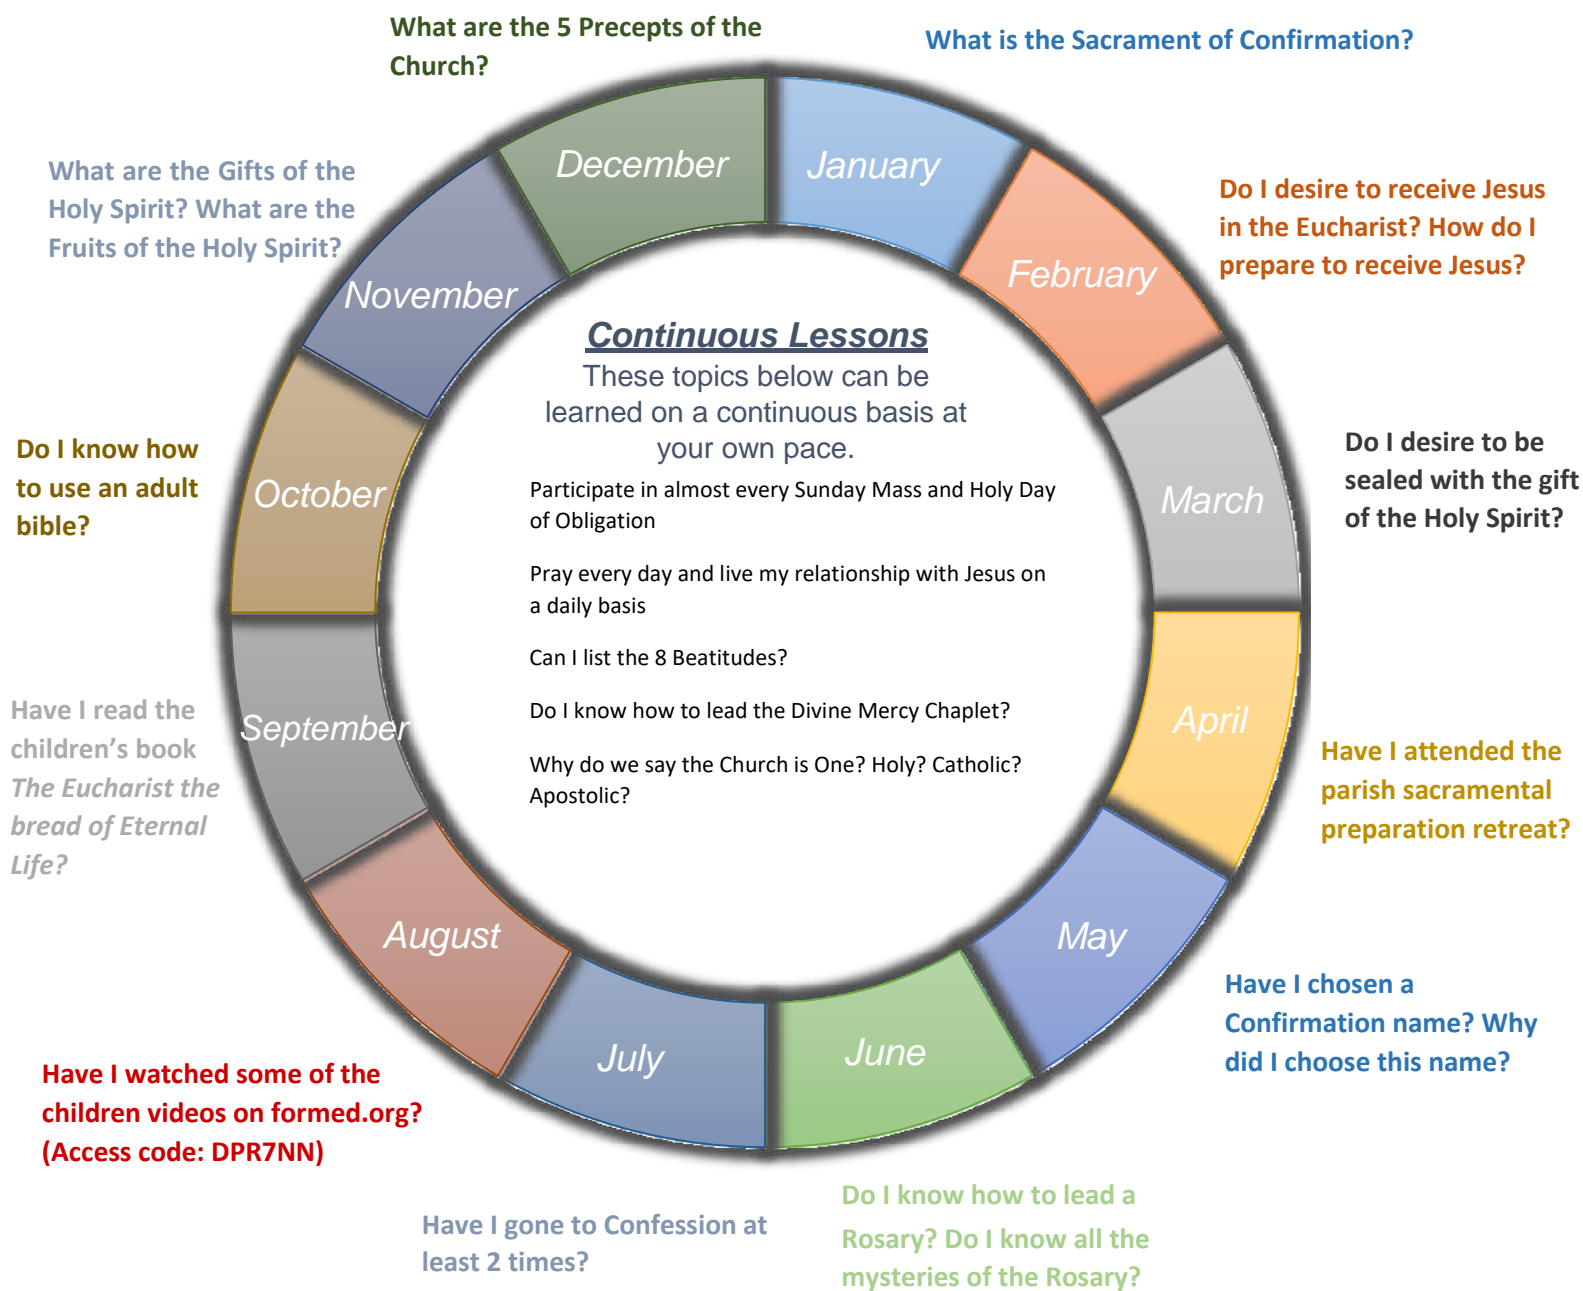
What are the 5 Precepts of the Church?

What is the Sacrament of Confirmation?

What are the Gifts of the Holy Spirit? What are the Fruits of the Holy Spirit?

December

January

Do I desire to receive Jesus in the Eucharist? How do I prepare to receive Jesus?

November

February

**Continuous Lessons**

These topics below can be learned on a continuous basis at your own pace.

Participate in almost every Sunday Mass and Holy Day of Obligation

Pray every day and live my relationship with Jesus on a daily basis

Can I list the 8 Beatitudes?

Do I know how to lead the Divine Mercy Chaplet?

Why do we say the Church is One? Holy? Catholic? Apostolic?

Do I know how to use an adult bible?

October

March

Do I desire to be sealed with the gift of the Holy Spirit?

Have I read the children's book *The Eucharist the bread of Eternal Life?*

September

April

Have I attended the parish sacramental preparation retreat?

August

May

Have I chosen a Confirmation name? Why did I choose this name?

July

June

Have I watched some of the children videos on formed.org? (Access code: DPR7NN)

Have I gone to Confession at least 2 times?

Do I know how to lead a Rosary? Do I know all the mysteries of the Rosary?